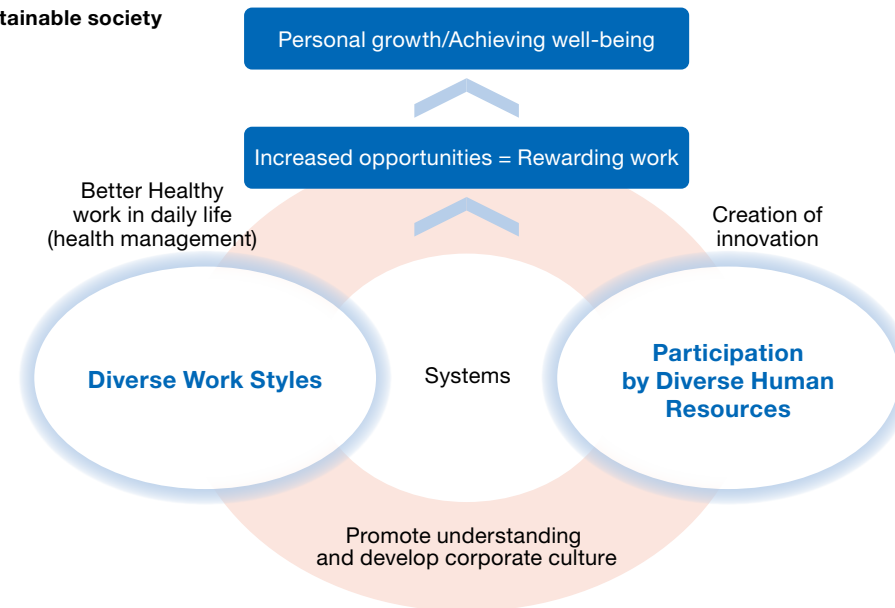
tainable society

Personal growth/Achieving well-being

Increased opportunities = Rewarding work

Better Healthy work in daily life (health management)

Creation of innovation

Diverse Work Styles

Systems

Participation by Diverse Human Resources

Promote understanding and develop corporate culture